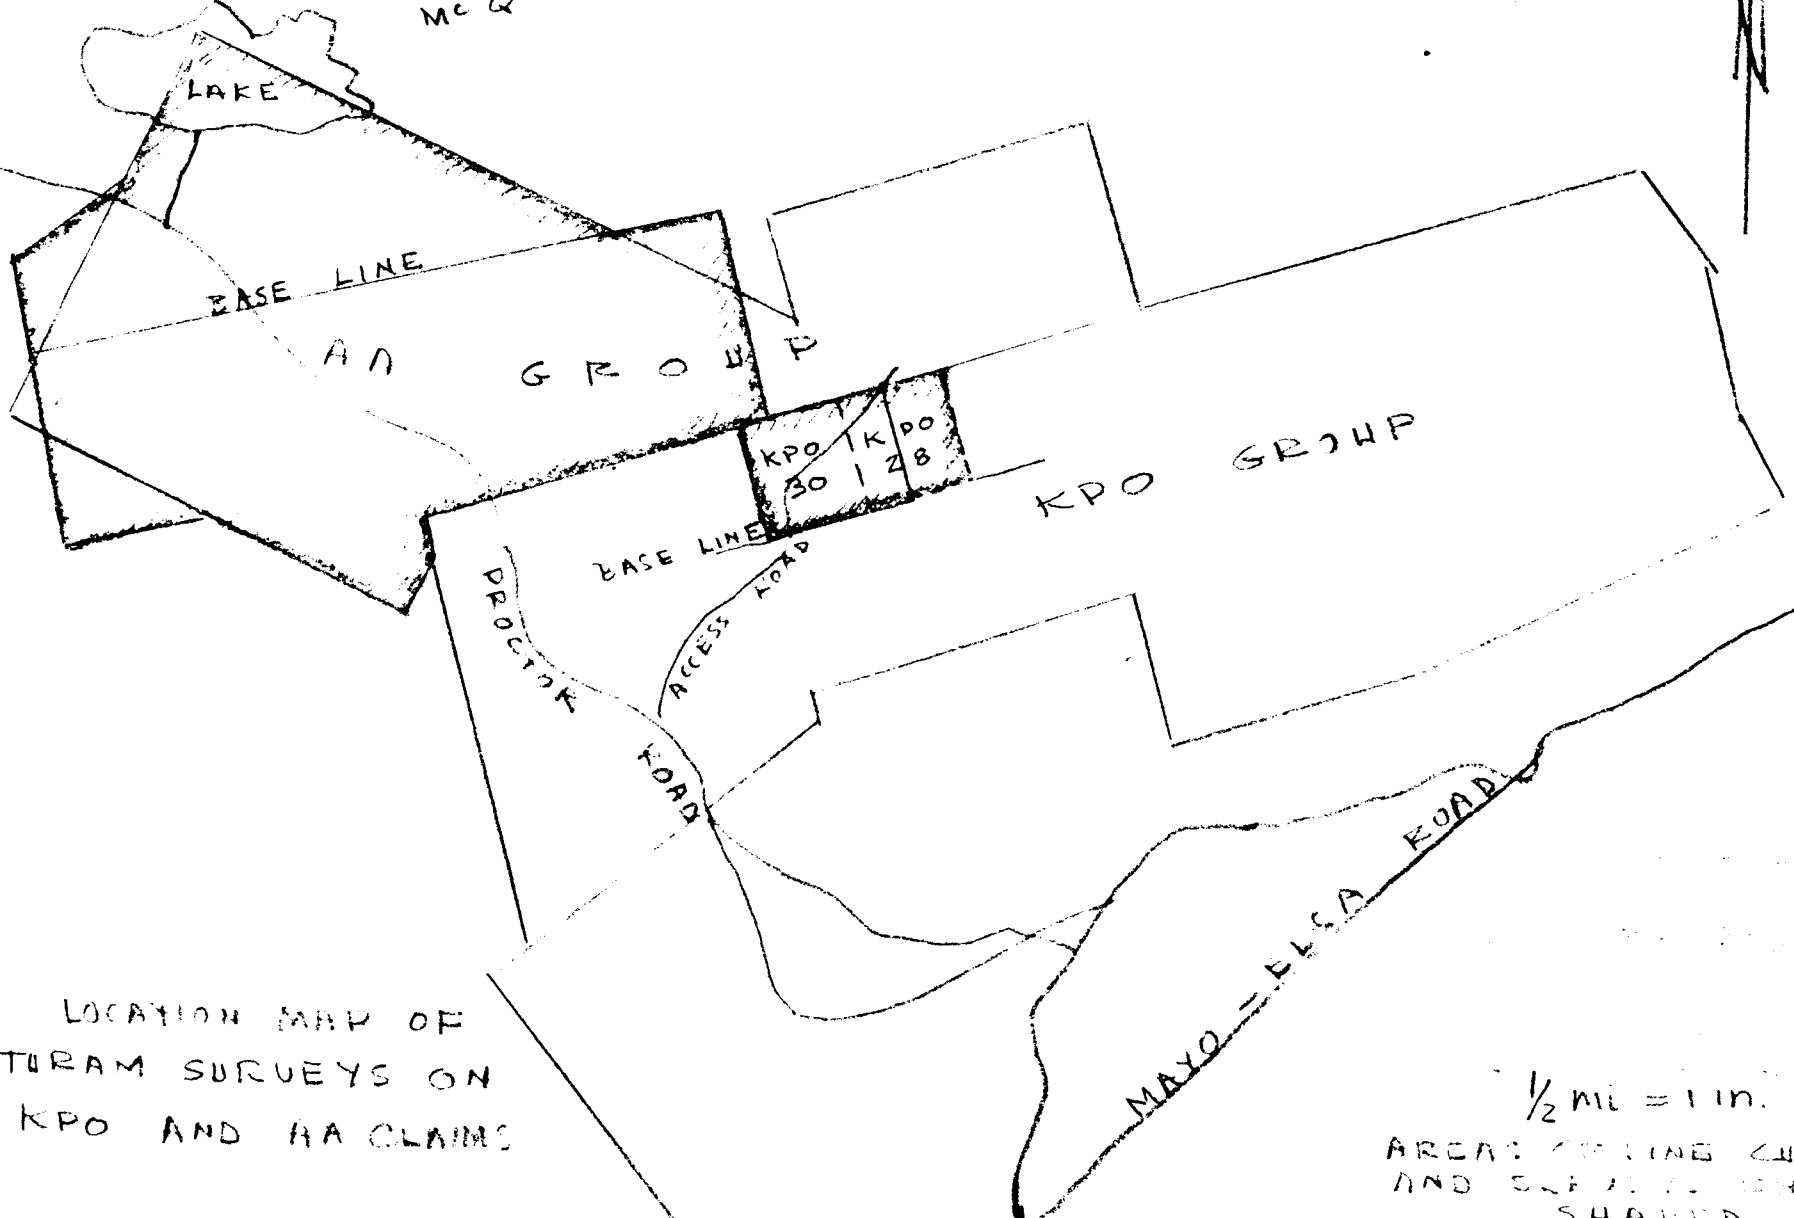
Mc Q

LAKE

BASE LINE

AA GROUP

KPO 30

KPO 128

KPO GROUP

BASE LINE

ACCESS ROAD

PROCTOR ROAD

MAYO — ELSA ROAD

LOCATION MAP OF
TURAM SURVEYS ON
KPO AND AA CLAIMS

½ mi = 1 in.

AREAS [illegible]
AND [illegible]
SHADED